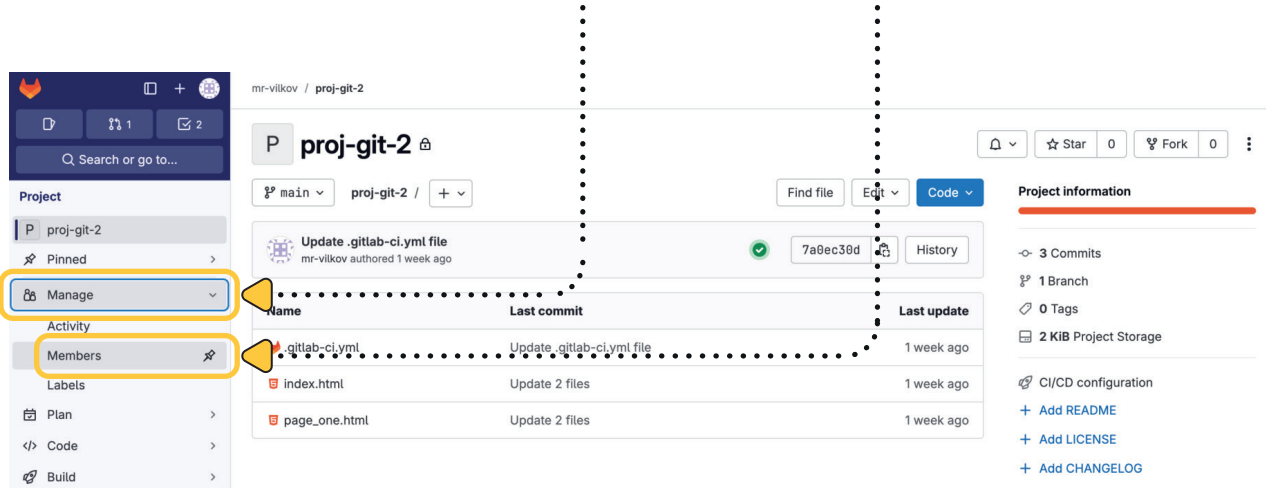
1 2

Search or go to...

Project

P proj-git-2

Pinned

Manage

Activity

Members

Labels

Plan

Code

Build

mr-vilkov / proj-git-2

P proj-git-2

Star 0 Fork 0

main proj-git-2 / +

Find file Edit Code

Update .gitlab-ci.yml file
mr-vilkov authored 1 week ago

7a0ec30d History

| Name | Last commit | Last update |
|---|---|---|
| .gitlab-ci.yml | Update .gitlab-ci.yml file | 1 week ago |
| index.html | Update 2 files | 1 week ago |
| page_one.html | Update 2 files | 1 week ago |

Project information

3 Commits

1 Branch

0 Tags

2 KiB Project Storage

CI/CD configuration

+ Add README

+ Add LICENSE

+ Add CHANGELOG